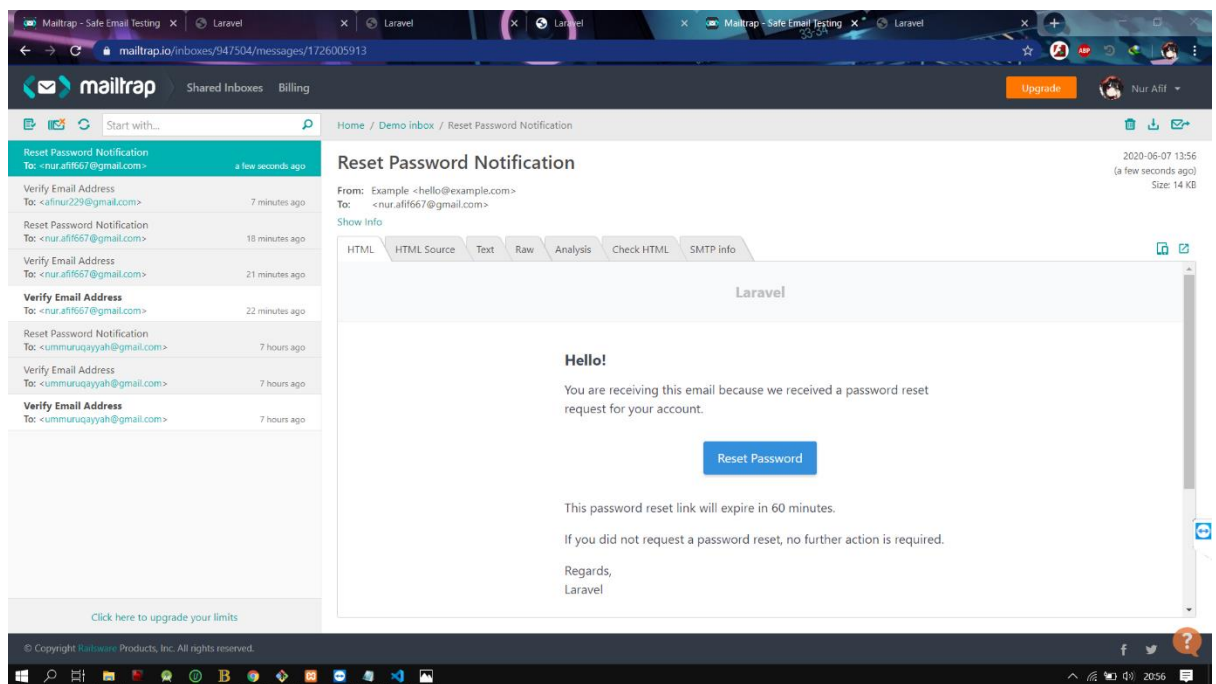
Mailtrap - Safe Email Testing × | Laravel × | Laravel × | Laravel × | Mailtrap - Safe Email Testing × | Laravel ×

mailtrap.io/inboxes/947504/messages/1726005913

mailtrap Shared Inboxes Billing

Upgrade Nur Afif

Start with...

Reset Password Notification
To: <nur.afif667@gmail.com> a few seconds ago

Verify Email Address
To: <afinur229@gmail.com> 7 minutes ago

Reset Password Notification
To: <nur.afif667@gmail.com> 18 minutes ago

Verify Email Address
To: <nur.afif667@gmail.com> 21 minutes ago

Verify Email Address
To: <nur.afif667@gmail.com> 22 minutes ago

Reset Password Notification
To: <ummuruqayyah@gmail.com> 7 hours ago

Verify Email Address
To: <ummuruqayyah@gmail.com> 7 hours ago

Verify Email Address
To: <ummuruqayyah@gmail.com> 7 hours ago

Click here to upgrade your limits

Home / Demo inbox / Reset Password Notification

Reset Password Notification

2020-06-07 13:56
(a few seconds ago)
Size: 14 KB

From: Example <hello@example.com>
To: <nur.afif667@gmail.com>
Show Info

HTML | HTML Source | Text | Raw | Analysis | Check HTML | SMTP info

Laravel

Hello!

You are receiving this email because we received a password reset request for your account.

Reset Password

This password reset link will expire in 60 minutes.

If you did not request a password reset, no further action is required.

Regards,
Laravel

© Copyright Railsware Products, Inc. All rights reserved.

20:56